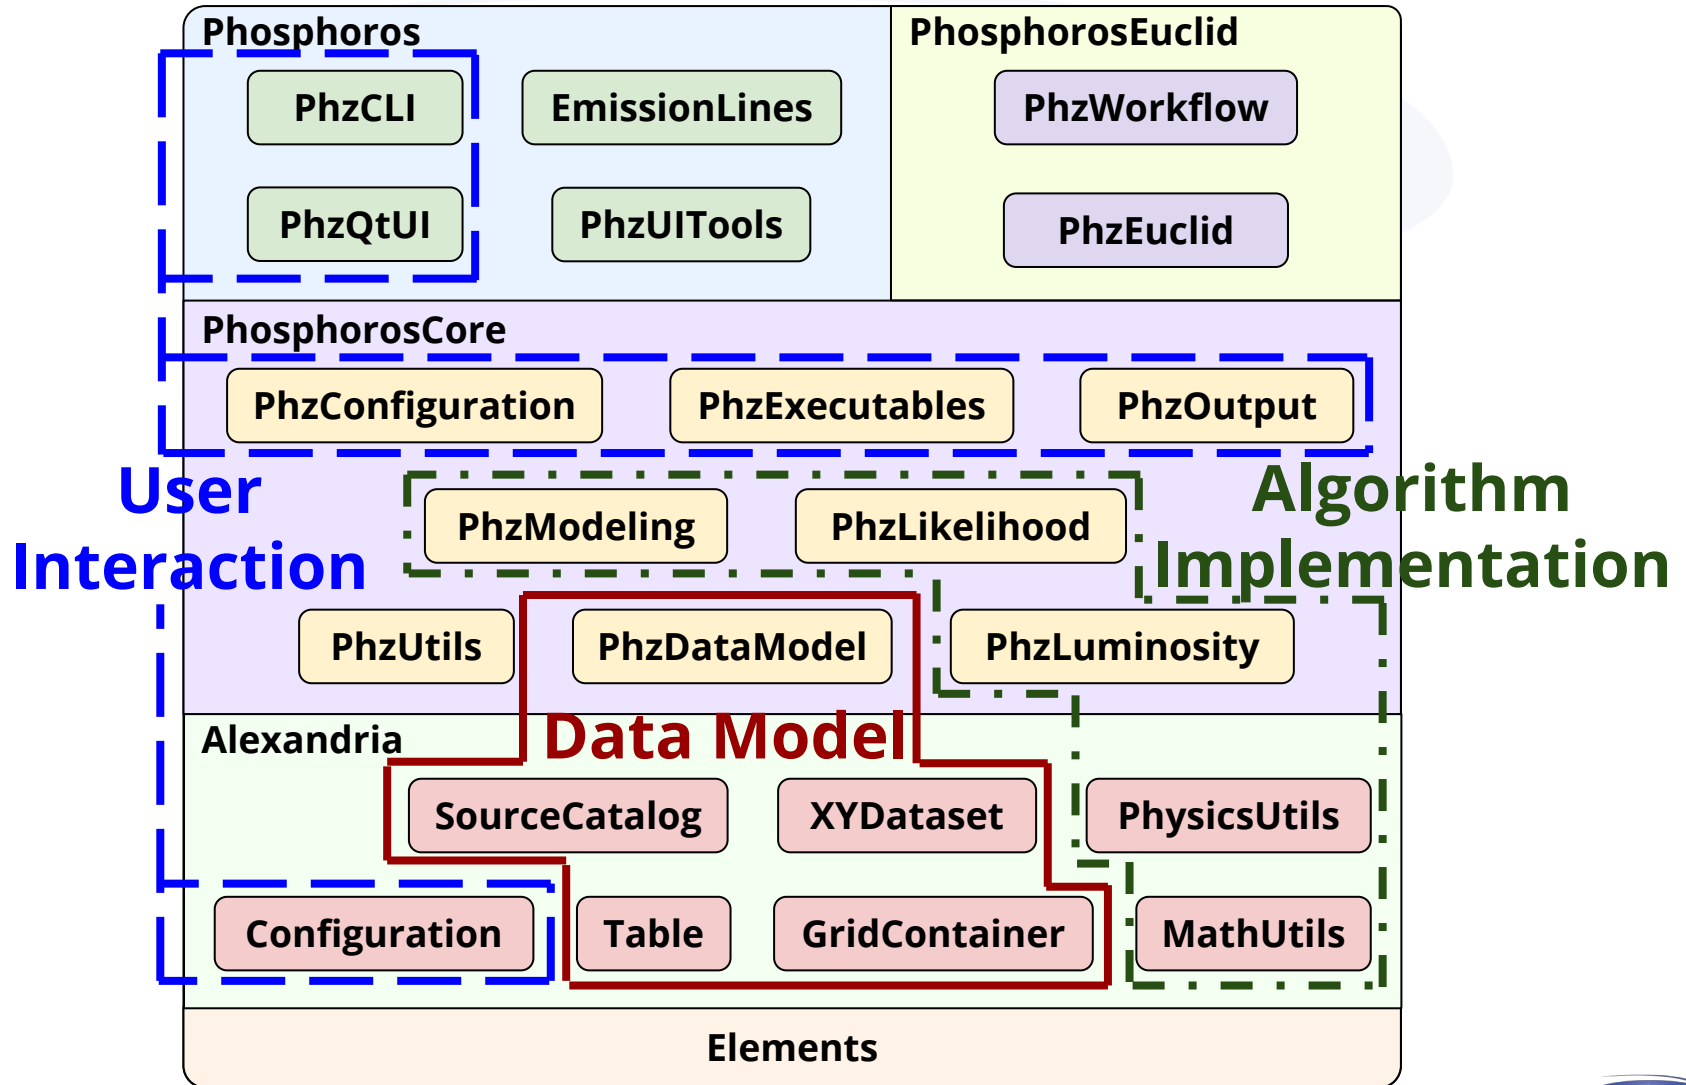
Phosphoros

PhzCLI

EmissionLines

PhzQtUI

PhzUITools

PhosphorosEuclid

PhzWorkflow

PhzEuclid

PhosphorosCore

PhzConfiguration

PhzExecutables

PhzOutput

User Interaction

PhzModeling

PhzLikelihood

Algorithm Implementation

PhzUtils

PhzDataModel

PhzLuminosity

Alexandria

Data Model

SourceCatalog

XYDataset

PhysicsUtils

Configuration

Table

GridContainer

MathUtils

Elements